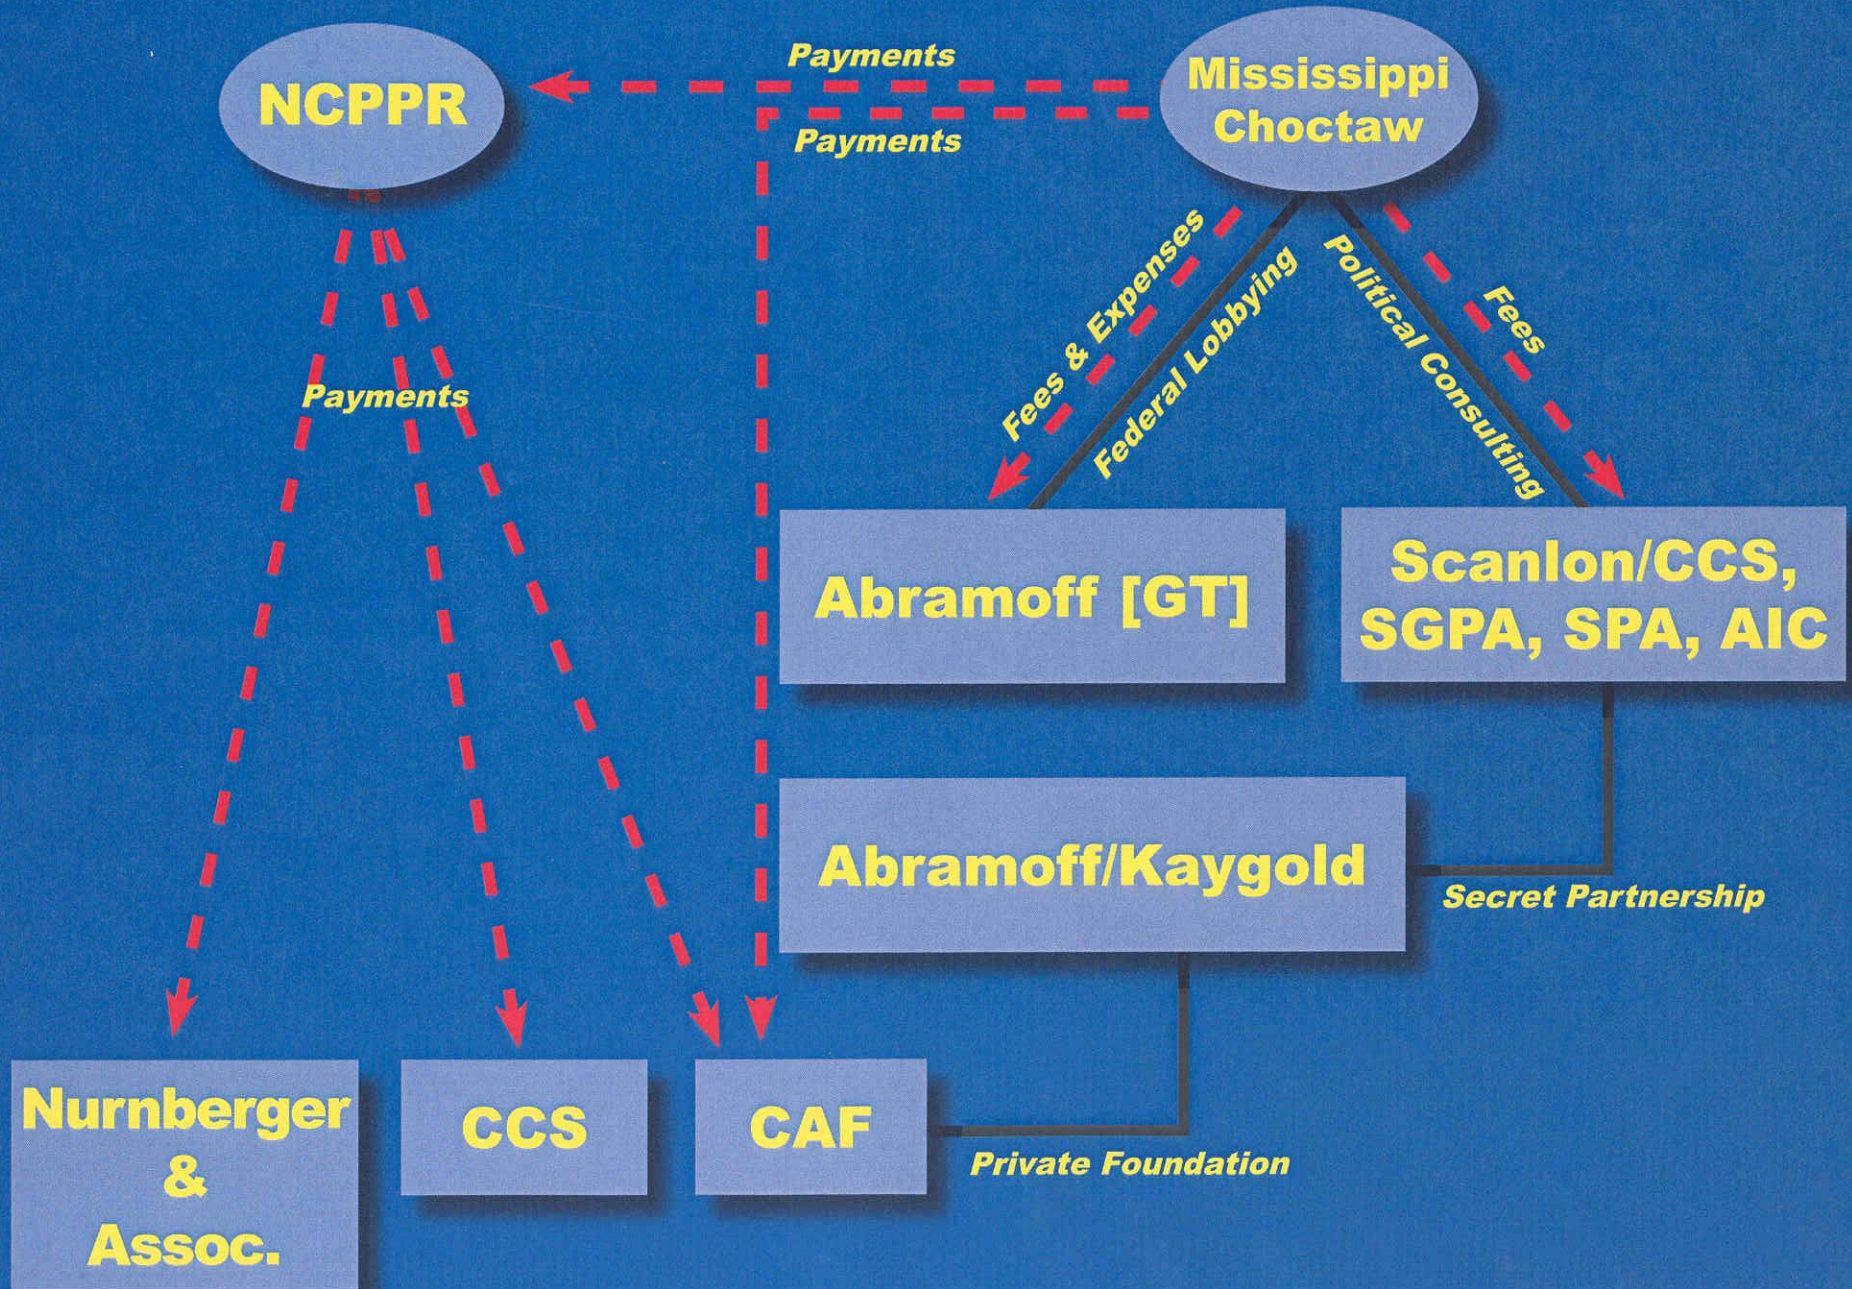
Payments

NCPPR

Mississippi Choctaw

Payments

Payments

Fees & Expenses

Federal Lobbying

Political Consulting

Fees

Abramoff [GT]

Scanlon/CCS, SGPA, SPA, AIC

Abramoff/Kaygold

Secret Partnership

Nurnberger & Assoc.

CCS

CAF

Private Foundation